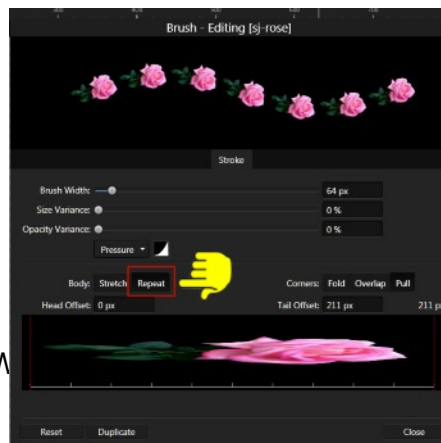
Brush - Editing [sj-rose]

Stroke

Brush Width: 64 px
Size Variance: 0 %
Opacity Variance: 0 %
Pressure

Body: Stretch Repeat
Corners: Fold Overlap Pull
Head Offset: 0 px
Tail Offset: 211 px
211 p

Reset Duplicate Close